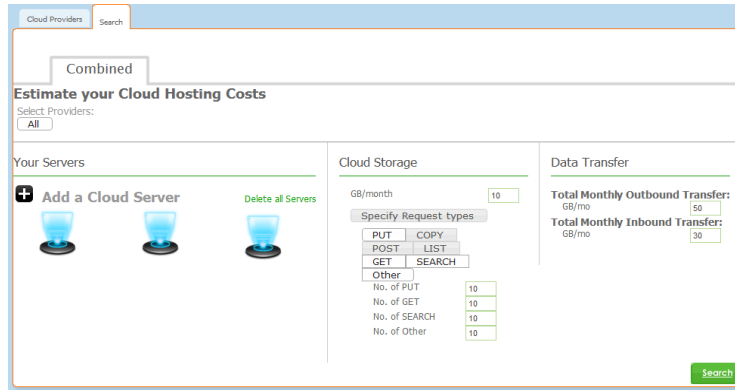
Cloud Providers | Search

Combined

Estimate your Cloud Hosting Costs

Select Providers:

All

Your Servers

Add a Cloud Server

Delete all Servers

Cloud Storage

GB/month 10

Specify Request types

PUT COPY

POST LIST

GET SEARCH

Other

No. of PUT 10

No. of GET 10

No. of SEARCH 10

No. of Other 10

Data Transfer

Total Monthly Outbound Transfer:

GB/mo 50

Total Monthly Inbound Transfer:

GB/mo 30

Search